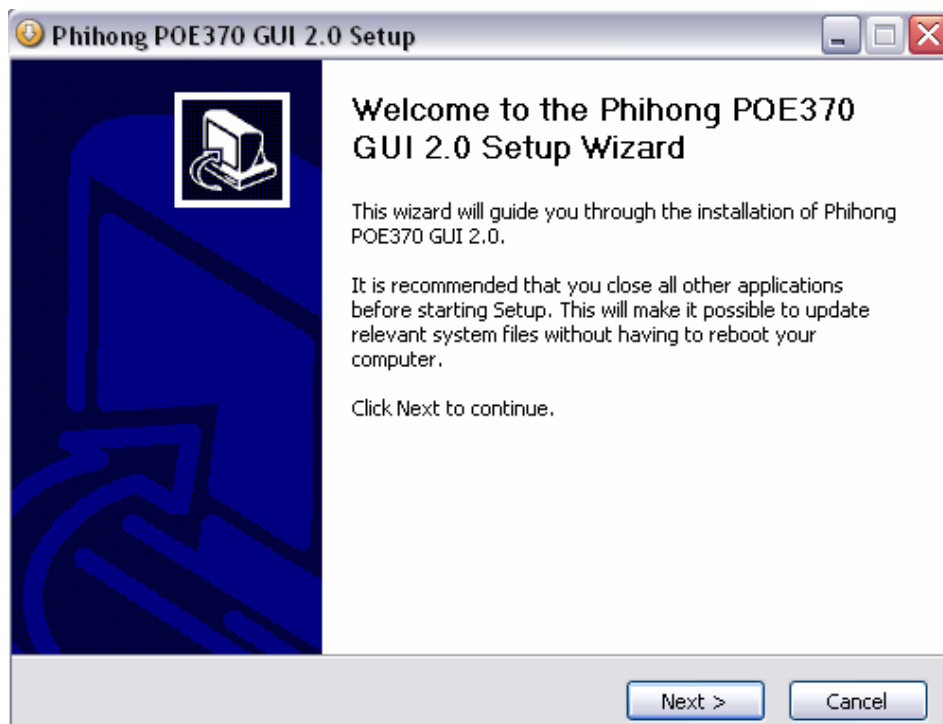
Phihong POE370 GUI 2.0 Setup

Welcome to the Phihong POE370 GUI 2.0 Setup Wizard

This wizard will guide you through the installation of Phihong POE370 GUI 2.0.

It is recommended that you close all other applications before starting Setup. This will make it possible to update relevant system files without having to reboot your computer.

Click Next to continue.

Next >

Cancel